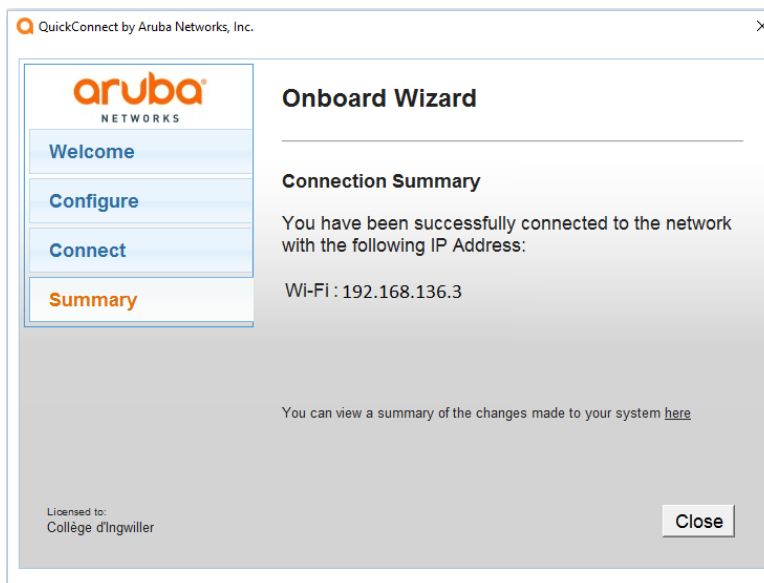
QuickConnect by Aruba Networks, Inc.

×

aruba
NETWORKS

Welcome

Configure

Connect

Summary

Onboard Wizard

Connection Summary

You have been successfully connected to the network with the following IP Address:

Wi-Fi : 192.168.136.3

You can view a summary of the changes made to your system here

Licensed to:
Collège d'Ingwiller

Close